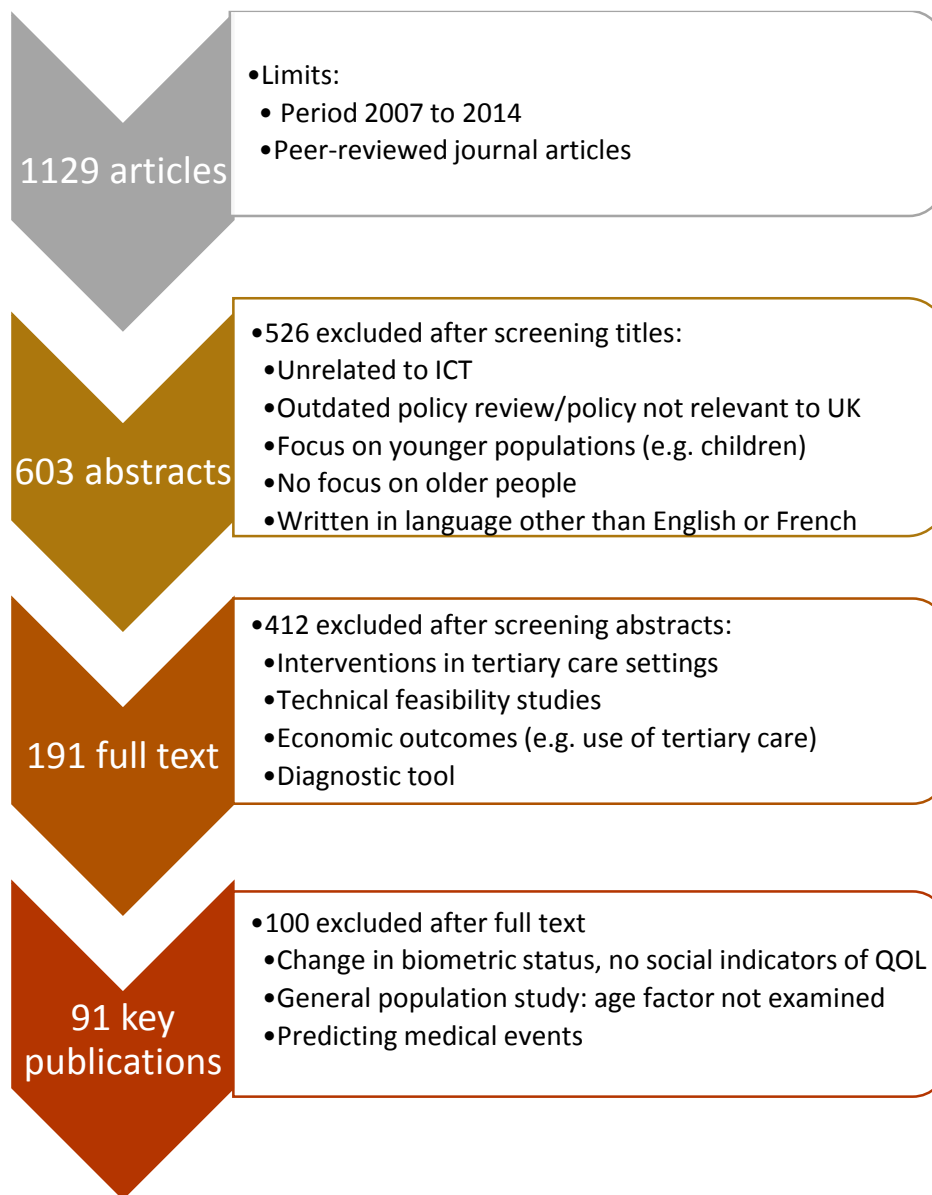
1129 articles

•Limits:
• Period 2007 to 2014
•Peer-reviewed journal articles

603 abstracts

•526 excluded after screening titles:
•Unrelated to ICT
•Outdated policy review/policy not relevant to UK
•Focus on younger populations (e.g. children)
•No focus on older people
•Written in language other than English or French

191 full text

•412 excluded after screening abstracts:
•Interventions in tertiary care settings
•Technical feasibility studies
•Economic outcomes (e.g. use of tertiary care)
•Diagnostic tool

91 key publications

•100 excluded after full text
•Change in biometric status, no social indicators of QOL
•General population study: age factor not examined
•Predicting medical events